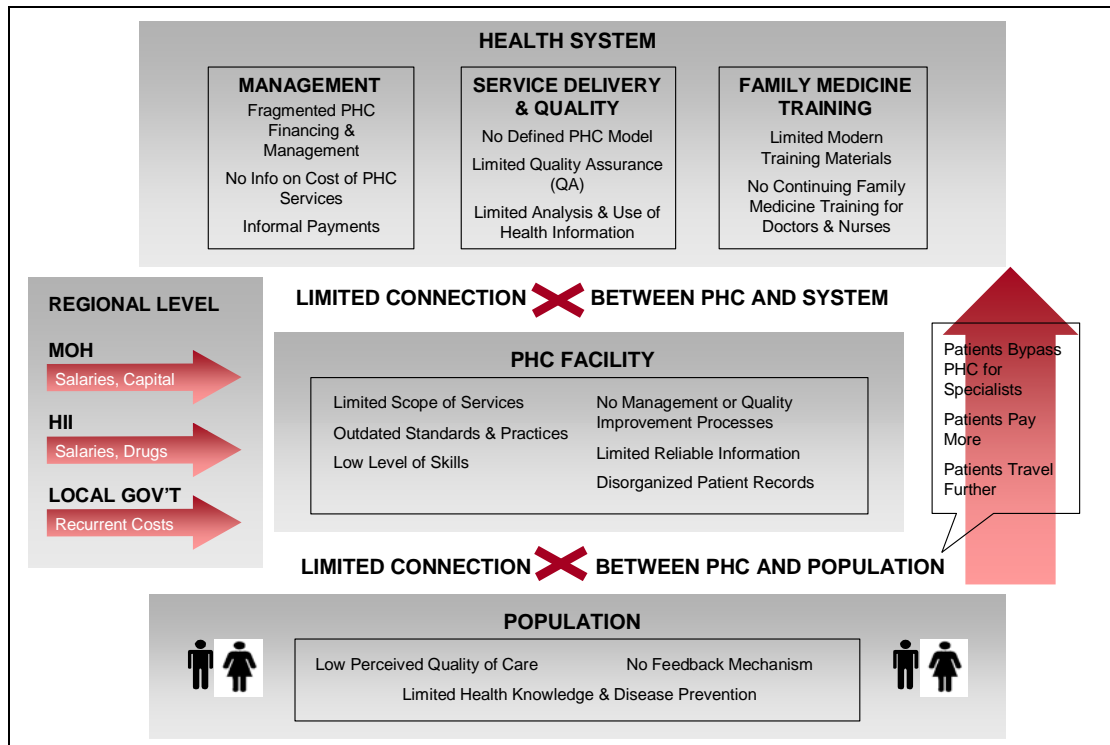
HEALTH SYSTEM

MANAGEMENT
Fragmented PHC Financing & Management
No Info on Cost of PHC Services
Informal Payments

SERVICE DELIVERY & QUALITY
No Defined PHC Model
Limited Quality Assurance (QA)
Limited Analysis & Use of Health Information

FAMILY MEDICINE TRAINING
Limited Modern Training Materials
No Continuing Family Medicine Training for Doctors & Nurses

REGIONAL LEVEL

MOH
Salaries, Capital

HII
Salaries, Drugs

LOCAL GOV'T
Recurrent Costs

LIMITED CONNECTION BETWEEN PHC AND SYSTEM

PHC FACILITY
Limited Scope of Services
Outdated Standards & Practices
Low Level of Skills
No Management or Quality Improvement Processes
Limited Reliable Information
Disorganized Patient Records

Patients Bypass PHC for Specialists
Patients Pay More
Patients Travel Further

LIMITED CONNECTION BETWEEN PHC AND POPULATION

POPULATION
Low Perceived Quality of Care
No Feedback Mechanism
Limited Health Knowledge & Disease Prevention